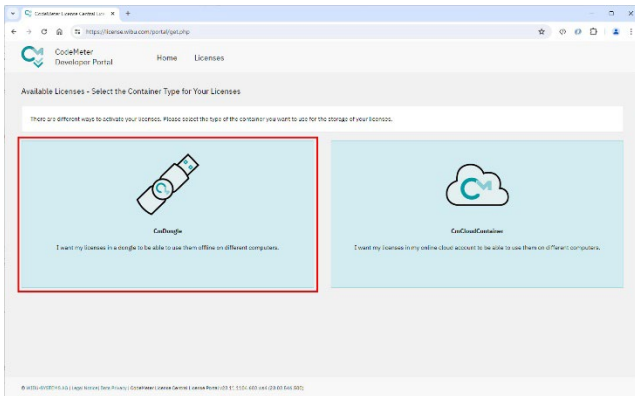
CodeMeter License Central Lic

https://license.wibu.com/portal/gat.php

CodeMeter
Developer Portal

Home Licenses

Available Licenses - Select the Container Type for Your Licenses

There are different ways to activate your licenses. Please select the type of the container you want to use for the storage of your licenses.

CmDongle

I want my licenses in a dongle to be able to use them offline on different computers.

CmCloudContainer

I want my licenses in my online cloud account to be able to use them on different computers.

© WIBU-SYSTEMS AG | Legal Notice | Data Privacy | CodeMeter License Central | License Portal | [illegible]